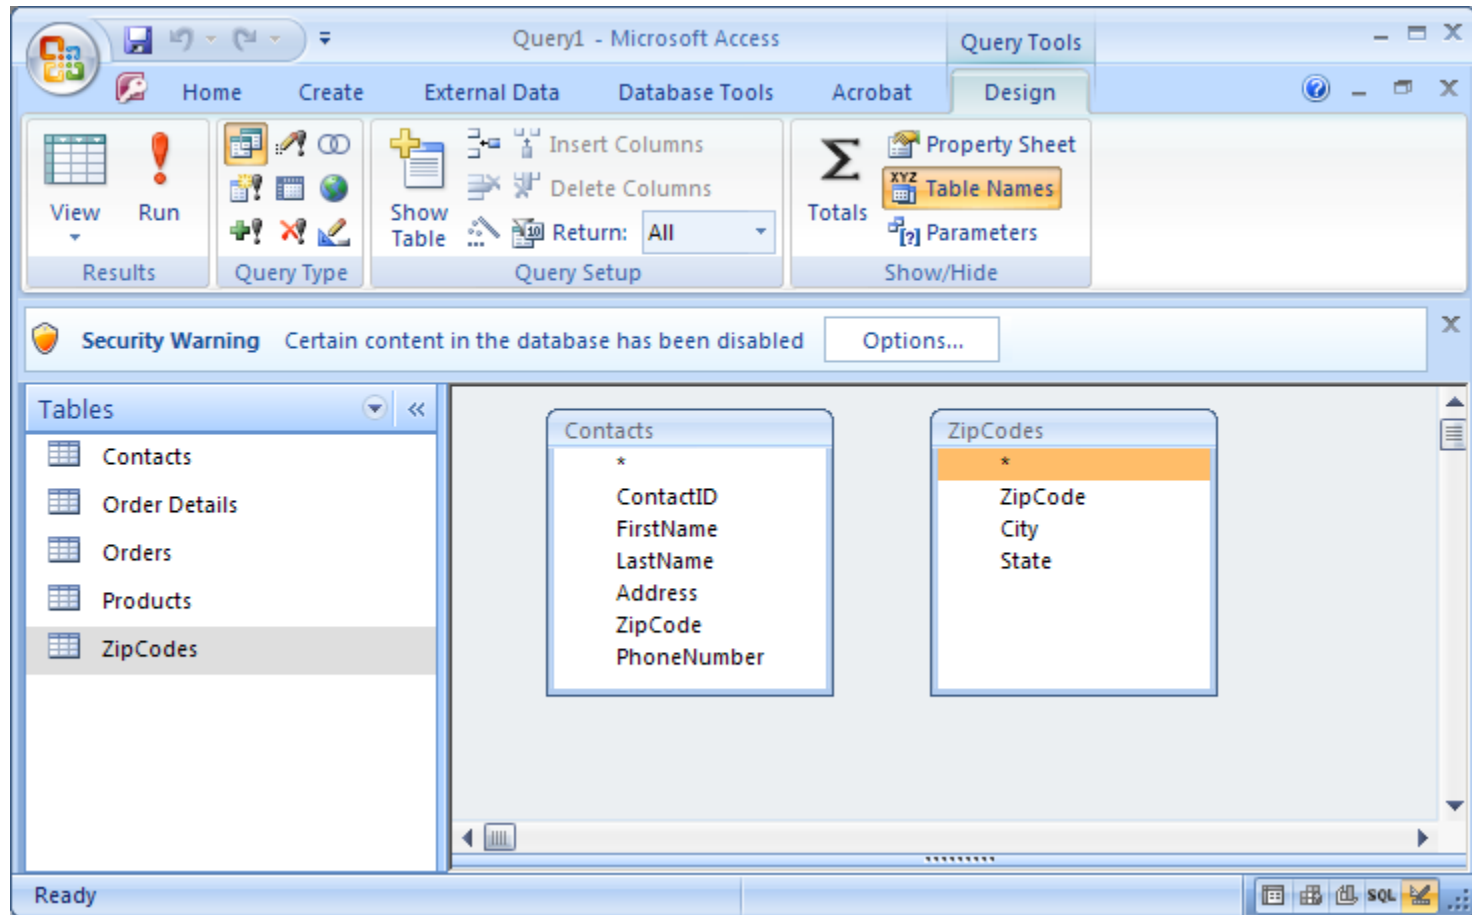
Query1 - Microsoft Access
Query Tools

Home
Create
External Data
Database Tools
Acrobat
Design

View
Run
Results

Query Type

Show Table
Insert Columns
Delete Columns
Return: All
Query Setup

Totals
Property Sheet
Table Names
Parameters
Show/Hide

Security Warning Certain content in the database has been disabled Options...

Tables
Contacts
Order Details
Orders
Products
ZipCodes

Contacts
*
ContactID
FirstName
LastName
Address
ZipCode
PhoneNumber

ZipCodes
*
ZipCode
City
State

Ready
SQL